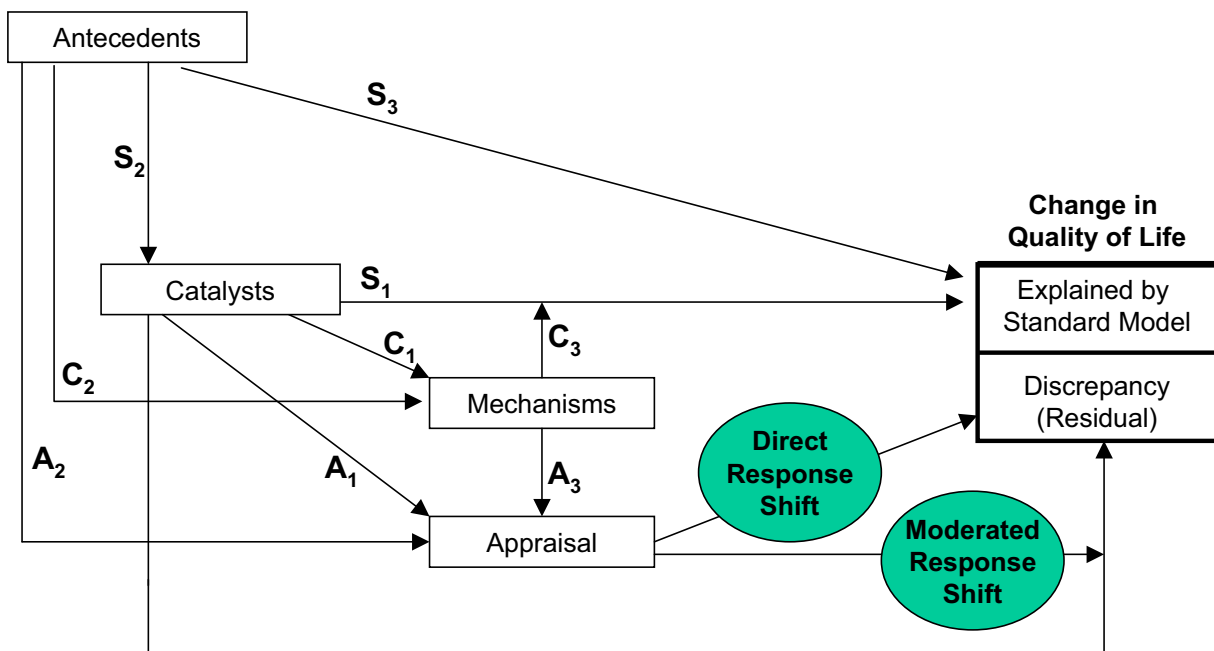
Antecedents

$S_3$

$S_2$

Change in Quality of Life

Catalysts

$S_1$

Explained by Standard Model

$C_1$

$C_3$

$C_2$

Mechanisms

Discrepancy (Residual)

Direct Response Shift

$A_2$

$A_1$

$A_3$

Moderated Response Shift

Appraisal